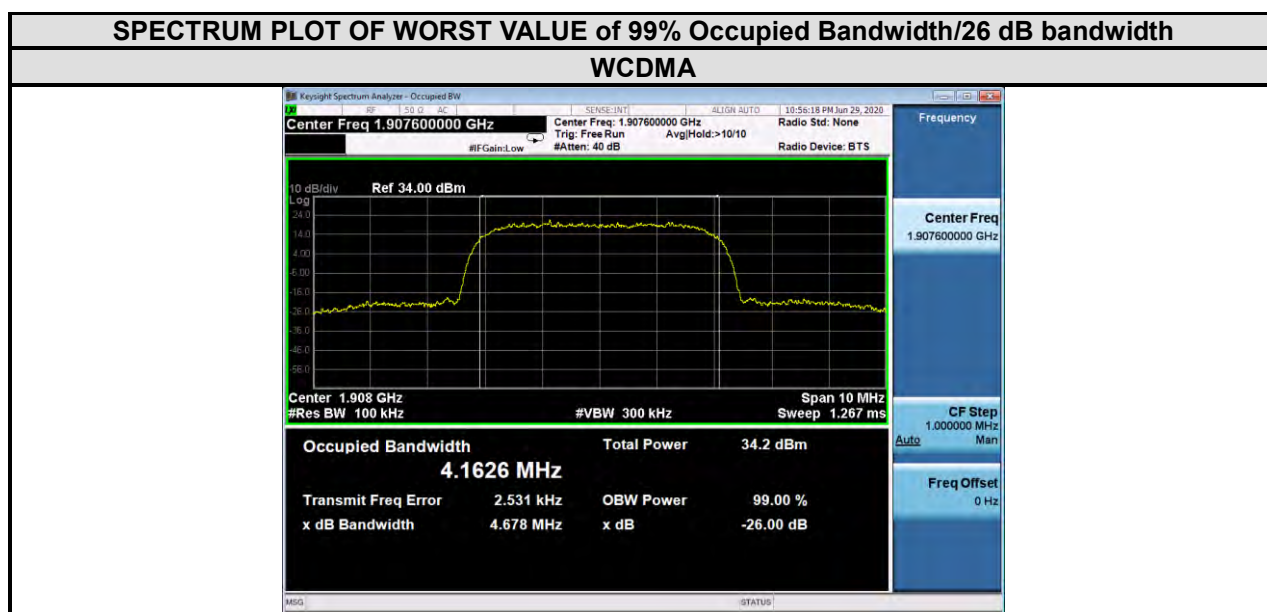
SPECTRUM PLOT OF WORST VALUE of 99% Occupied Bandwidth/26 dB bandwidth

WCDMA

Keysight Spectrum Analyzer - Occupied BW
RF 50 Ω AC SENSE:INT ALIGN AUTO 10:56:18 PM Jun 29, 2020
Center Freq 1.907600000 GHz
Center Freq: 1.907600000 GHz
Trig: Free Run Avg|Hold:>10/10
#IFGain:Low #Atten: 40 dB
Radio Std: None
Radio Device: BTS

Frequency

10 dB/div Ref 34.00 dBm
Log
24.0
14.0
4.00
-6.00
-16.0
-26.0
-36.0
-46.0
-56.0

Center 1.908 GHz
#Res BW 100 kHz
#VBW 300 kHz
Span 10 MHz
Sweep 1.267 ms

Occupied Bandwidth
4.1626 MHz
Total Power 34.2 dBm
Transmit Freq Error 2.531 kHz
OBW Power 99.00 %
x dB Bandwidth 4.678 MHz
x dB -26.00 dB

Center Freq
1.907600000 GHz

CF Step
1.000000 MHz
Auto Man

Freq Offset
0 Hz

MSG
STATUS